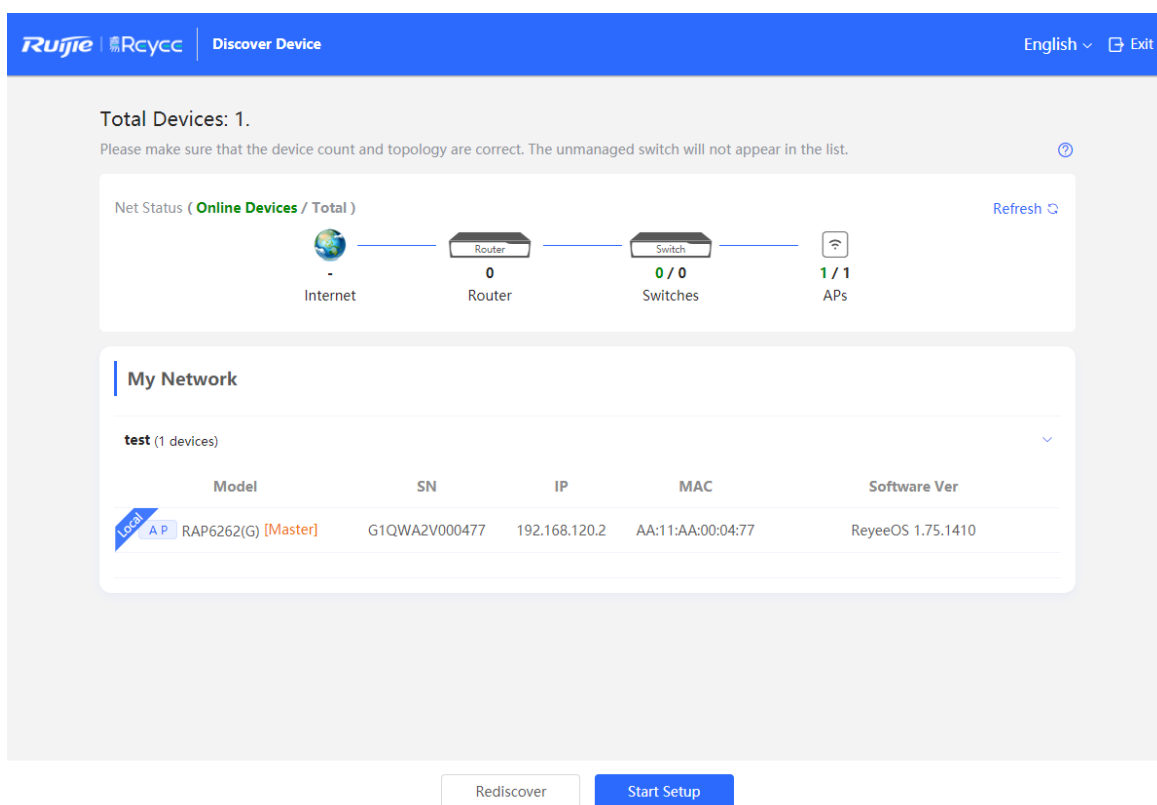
Ruijie | Reyee | Discover Device

English ⌄ Exit

Total Devices: 1.

Please make sure that the device count and topology are correct. The unmanaged switch will not appear in the list.

Net Status ( Online Devices / Total )

Refresh

Router Switch

-
Internet

0
Router

0 / 0
Switches

1 / 1
APs

My Network

test (1 devices)

| Model | SN | IP | MAC | Software Ver |
|---|---|---|---|---|
| Local AP RAP6262(G) [Master] | G1QWA2V000477 | 192.168.120.2 | AA:11:AA:00:04:77 | ReyeeOS 1.75.1410 |

Rediscover

Start Setup